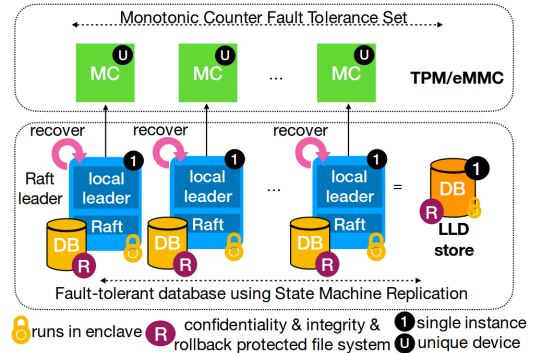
Monotonic Counter Fault Tolerance Set

MC U
MC U
...
MC U
TPM/eMMC

recover
recover
recover
Raft leader
local leader 1
Raft
DB R
local leader 1
Raft
DB R
...
local leader 1
Raft
DB R
=
DB 1
R
LLD store

Fault-tolerant database using State Machine Replication

runs in enclave
R confidentiality & integrity & rollback protected file system
1 single instance
U unique device